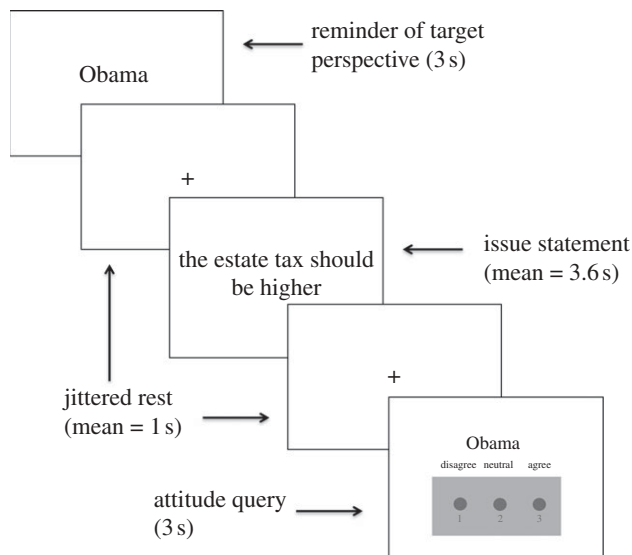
Obama

reminder of target perspective (3 s)

+

the estate tax should be higher

issue statement (mean = 3.6 s)

jittered rest (mean = 1 s)

+

Obama

disagree neutral agree

1 2 3

attitude query (3 s)